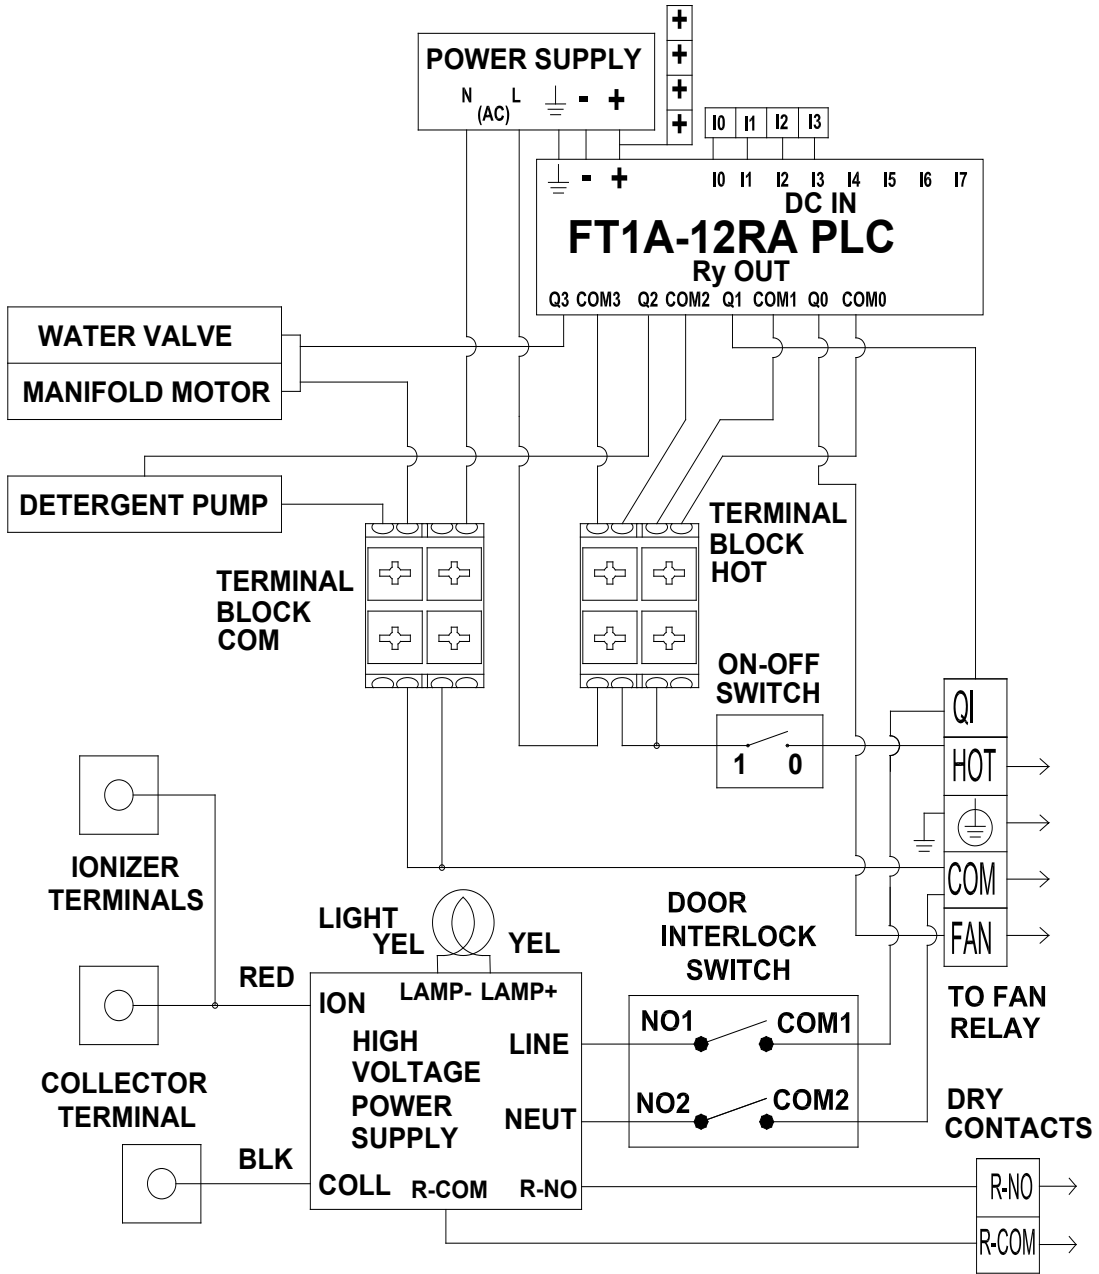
+
+
+
+

POWER SUPPLY
N (AC) L - +

I0 I1 I2 I3

- +
I0 I1 I2 I3 I4 I5 I6 I7
DC IN
FT1A-12RA PLC
Ry OUT
Q3 COM3 Q2 COM2 Q1 COM1 Q0 COM0

WATER VALVE
MANIFOLD MOTOR
DETERGENT PUMP

TERMINAL BLOCK HOT

TERMINAL BLOCK COM

ON-OFF SWITCH
1 0

QI
HOT
COM
FAN

IONIZER TERMINALS

LIGHT
YEL
YEL

DOOR INTERLOCK SWITCH

RED
ION
LAMP- LAMP+
HIGH VOLTAGE POWER SUPPLY
LINE
NEUT

NO1 COM1
NO2 COM2

TO FAN RELAY

COLLECTOR TERMINAL

DRY CONTACTS

BLK
COLL R-COM R-NO

R-NO
R-COM